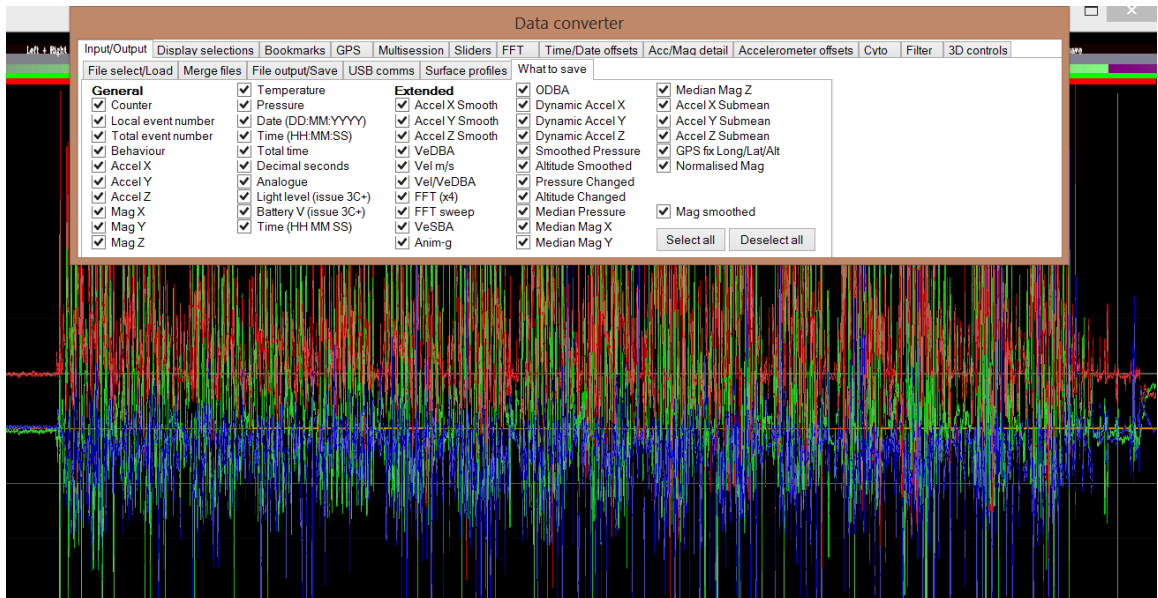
Data converter

Input/Output | Display selections | Bookmarks | GPS | Multisession | Sliders | FFT | Time/Date offsets | Acc/Mag detail | Accelerometer offsets | Cyto | Filter | 3D controls

File select/Load | Merge files | File output/Save | USB comms | Surface profiles | What to save

General
Counter
Local event number
Total event number
Behaviour
Accel X
Accel Y
Accel Z
Mag X
Mag Y
Mag Z

Temperature
Pressure
Date (DD:MM:YYYY)
Time (HH:MM:SS)
Total time
Decimal seconds
Analogue
Light level (issue 3C+)
Battery V (issue 3C+)
Time (HH MM SS)

Extended
Accel X Smooth
Accel Y Smooth
Accel Z Smooth
VeDBA
Vel m/s
Vel/VeDBA
FFT (x4)
FFT sweep
VeSBA
Anim-g

ODBA
Dynamic Accel X
Dynamic Accel Y
Dynamic Accel Z
Smoothed Pressure
Altitude Smoothed
Pressure Changed
Altitude Changed
Median Pressure
Median Mag X
Median Mag Y

Median Mag Z
Accel X Submean
Accel Y Submean
Accel Z Submean
GPS fix Long/Lat/Alt
Normalised Mag

Mag smoothed

Select all
Deselect all

Left + Right